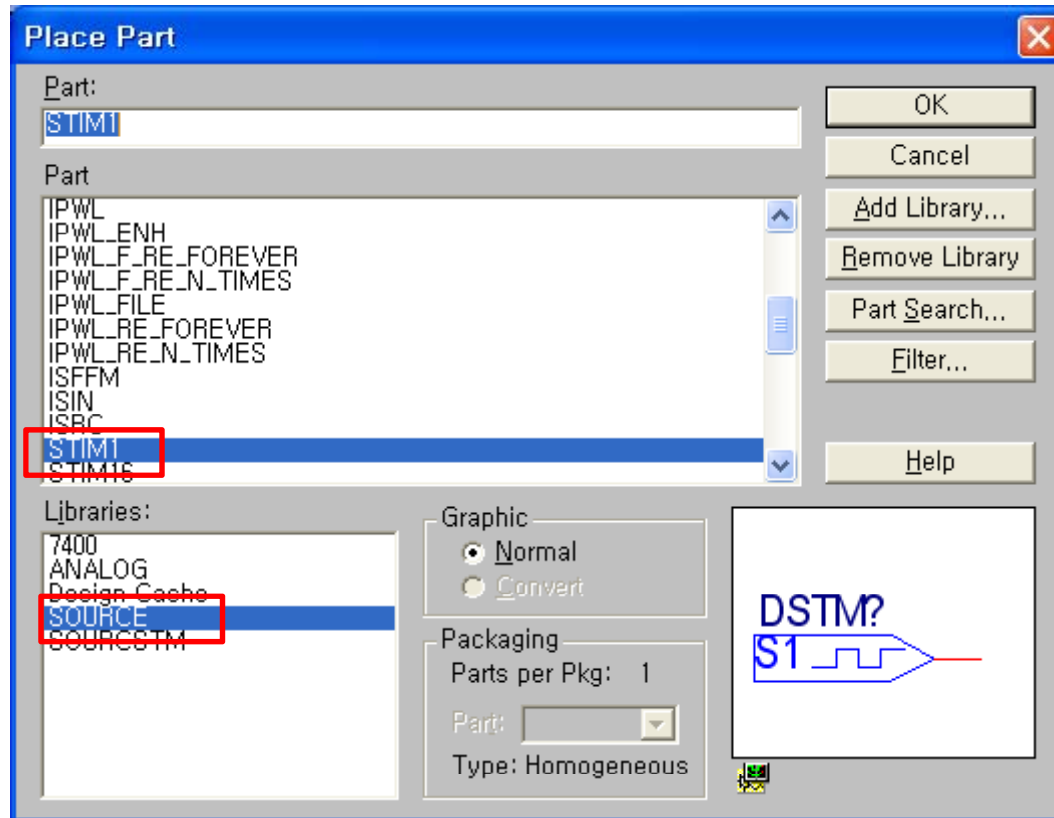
Place Part

Part:
STIM1

Part
IPWL
IPWL_ENH
IPWL_F_RE_FOREVER
IPWL_F_RE_N_TIMES
IPWL_FILE
IPWL_RE_FOREVER
IPWL_RE_N_TIMES
ISFFM
ISIN
ISRC
STIM1
STIM16

OK
Cancel
Add Library...
Remove Library
Part Search...
Filter...
Help

Libraries:
7400
ANALOG
Design Cache
SOURCE
SOURCSTM

Graphic
Normal
Convert

Packaging
Parts per Pkg: 1
Part:
Type: Homogeneous

DSTM?
S1